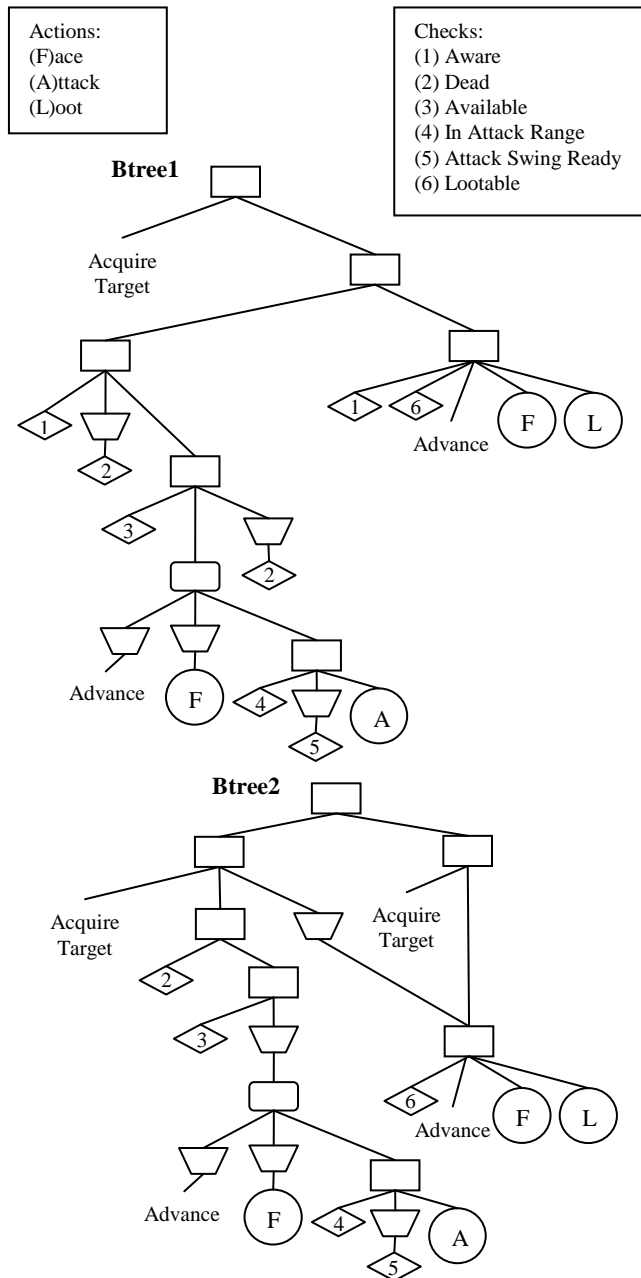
Actions:
(F)ace
(A)ttack
(L)oot

Checks:
(1) Aware
(2) Dead
(3) Available
(4) In Attack Range
(5) Attack Swing Ready
(6) Lootable

Btree1

Acquire Target

1

2

3

2

Advance

F

4

5

A

1

6

Advance

F

L

Btree2

Acquire Target

2

3

Advance

F

4

5

A

Acquire Target

6

Advance

F

L